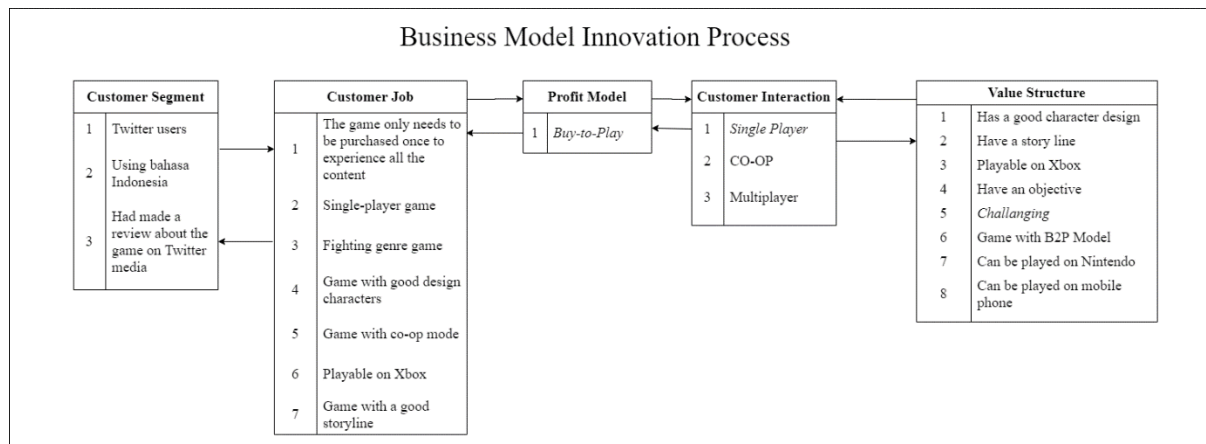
Business Model Innovation Process

| Customer Segment | |
|---|---|
| 1 | Twitter users |
| 2 | Using bahasa Indonesia |
| 3 | Had made a review about the game on Twitter media |

| Customer Job | |
|---|---|
| 1 | The game only needs to be purchased once to experience all the content |
| 2 | Single-player game |
| 3 | Fighting genre game |
| 4 | Game with good design characters |
| 5 | Game with co-op mode |
| 6 | Playable on Xbox |
| 7 | Game with a good storyline |

| Profit Model | |
|---|---|
| 1 | Buy-to-Play |

| Customer Interaction | |
|---|---|
| 1 | Single Player |
| 2 | CO-OP |
| 3 | Multiplayer |

| Value Structure | |
|---|---|
| 1 | Has a good character design |
| 2 | Have a story line |
| 3 | Playable on Xbox |
| 4 | Have an objective |
| 5 | Challanging |
| 6 | Game with B2P Model |
| 7 | Can be played on Nintendo |
| 8 | Can be played on mobile phone |